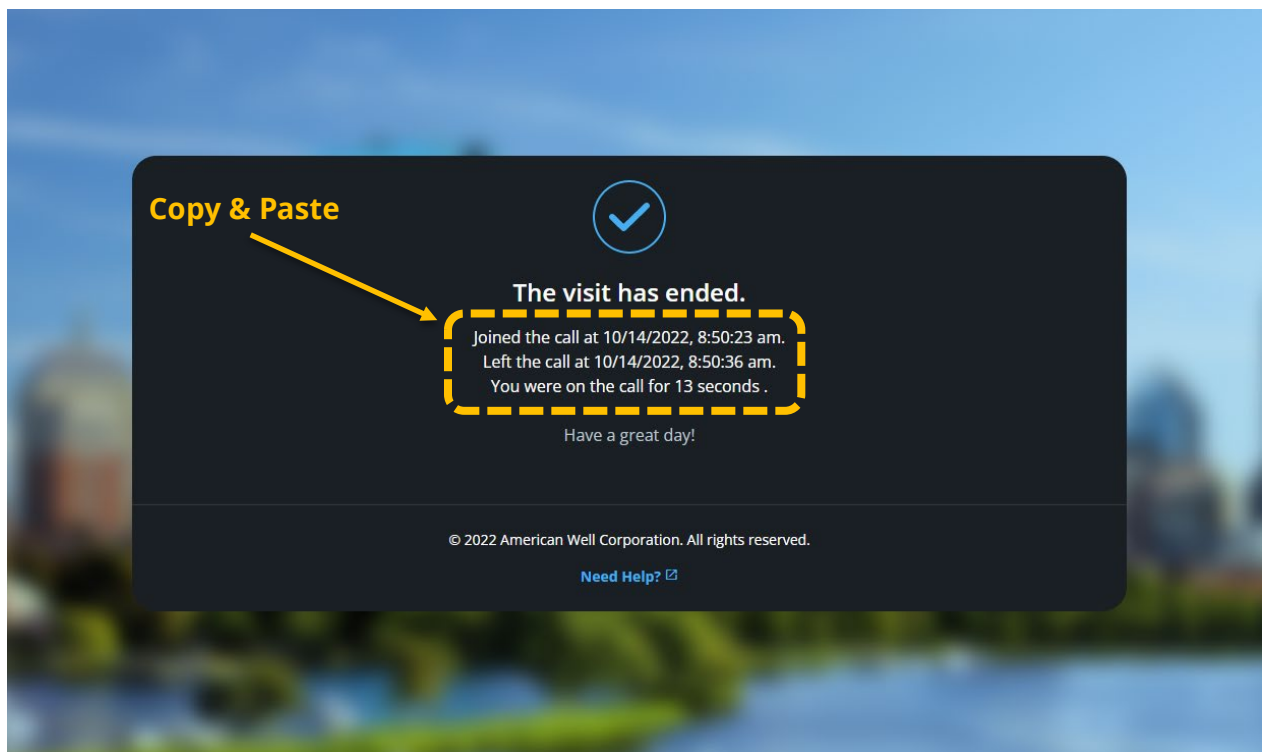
Copy & Paste

The visit has ended.

Joined the call at 10/14/2022, 8:50:23 am.
Left the call at 10/14/2022, 8:50:36 am.
You were on the call for 13 seconds .

Have a great day!

© 2022 American Well Corporation. All rights reserved.

Need Help?